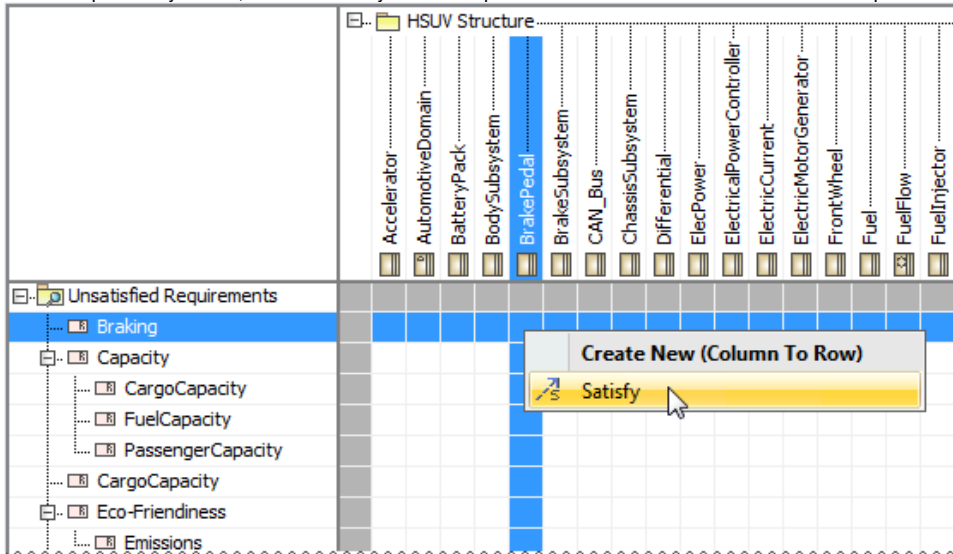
HSUV Structure

Accelerator
AutomotiveDomain
BatteryPack
BodySubsystem
BrakePedal
BrakeSubsystem
CAN_Bus
ChassisSubsystem
Differential
ElecPower
ElectricalPowerController
ElectricCurrent
ElectricMotorGenerator
FrontWheel
Fuel
FuelFlow
FuelInjector

Unsatisfied Requirements
Braking
Capacity
CargoCapacity
FuelCapacity
PassengerCapacity
CargoCapacity
Eco-Friendliness
Emissions

Create New (Column To Row)
Satisfy